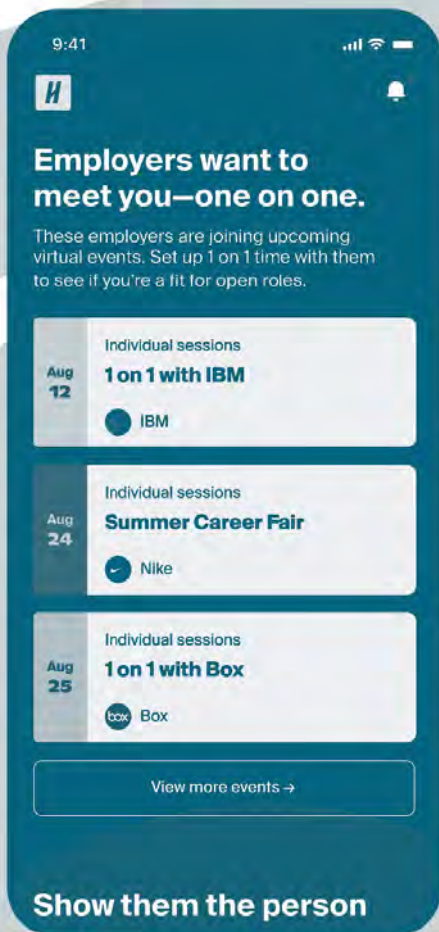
9:41

H

Employers want to meet you—one on one.

These employers are joining upcoming virtual events. Set up 1 on 1 time with them to see if you're a fit for open roles.

Aug 12

Individual sessions

1 on 1 with IBM

IBM

Aug 24

Individual sessions

Summer Career Fair

Nike

Aug 25

Individual sessions

1 on 1 with Box

box

Box

View more events →

Show them the person